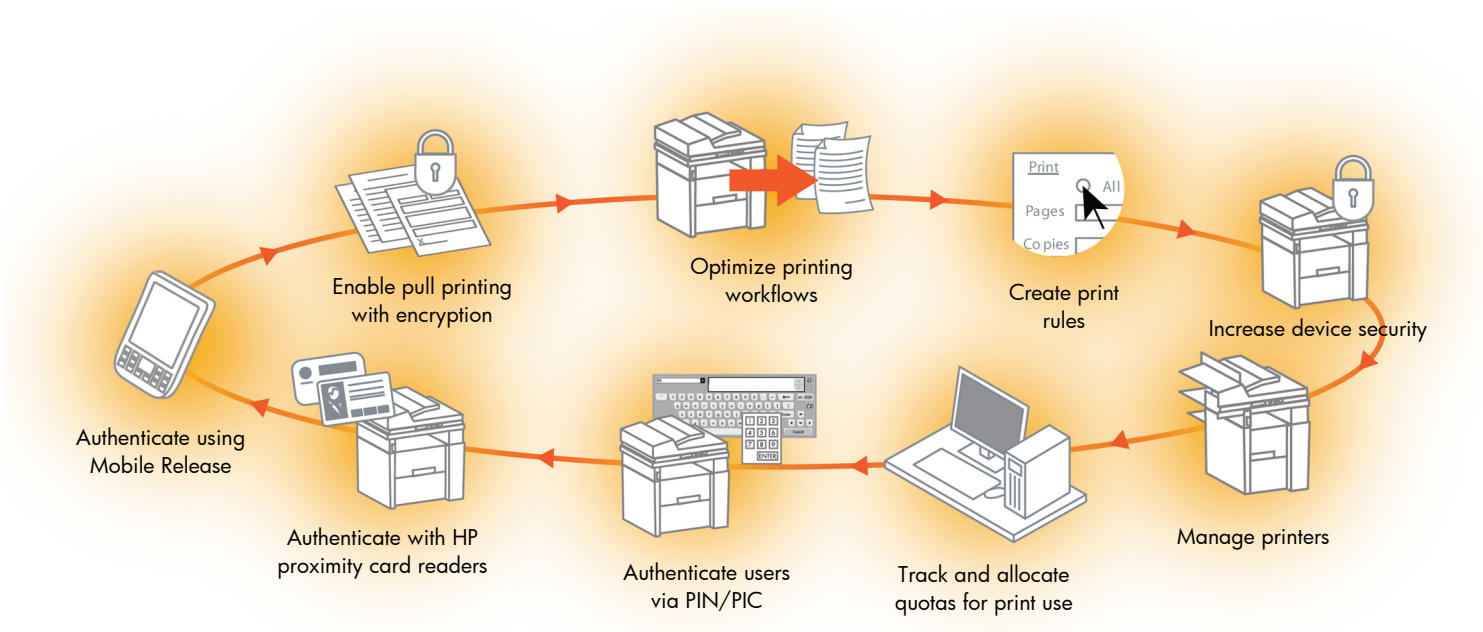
Enable pull printing with encryption

Optimize printing workflows

Print
All
Pages
Copies

Create print rules

Increase device security

Authenticate using Mobile Release

Authenticate with HP proximity card readers

ENTER

Authenticate users via PIN/PIC

Track and allocate quotas for print use

Manage printers